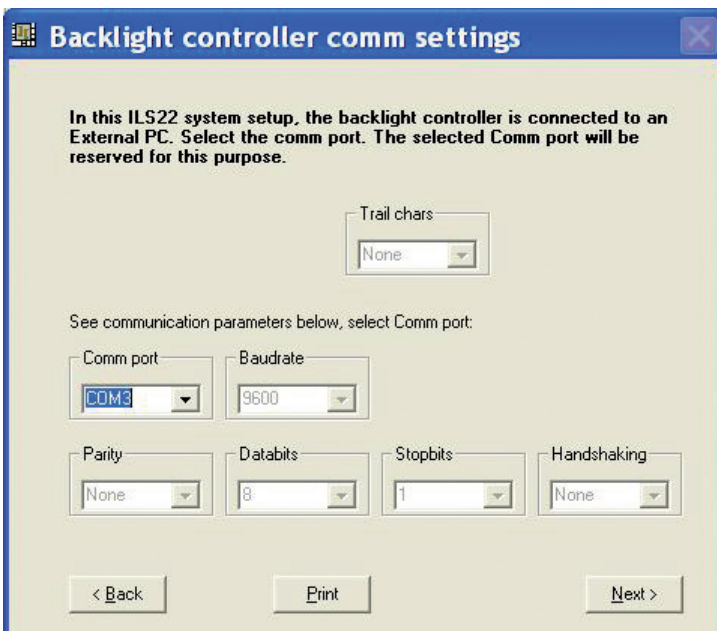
Backlight controller comm settings

In this ILS22 system setup, the backlight controller is connected to an External PC. Select the comm port. The selected Comm port will be reserved for this purpose.

Trail chars
None

See communication parameters below, select Comm port:

Comm port
COM3

Baudrate
9600

Parity
None

Databits
8

Stopbits
1

Handshaking
None

< Back

Print

Next >